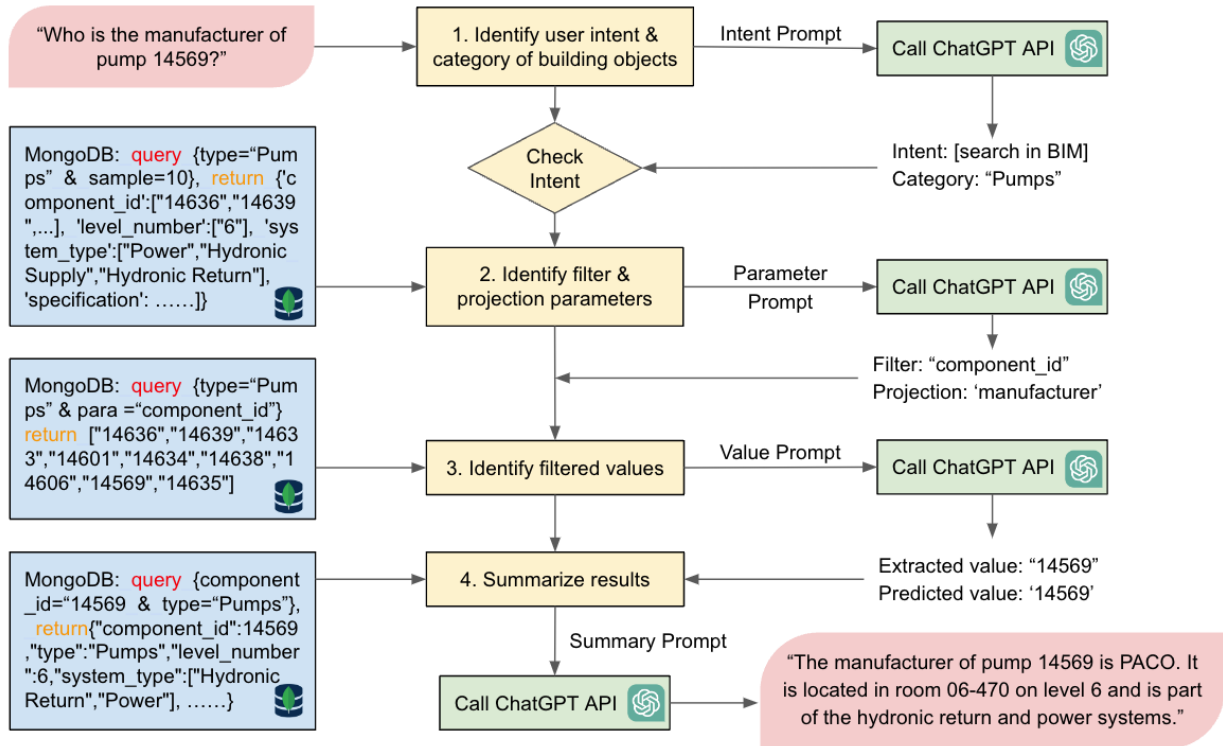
"Who is the manufacturer of pump 14569?"

1. Identify user intent & category of building objects

Intent Prompt

Call ChatGPT API

MongoDB: query {type="Pumps" & sample=10}, return {'component_id':["14636","14639",...], 'level_number':["6"], 'system_type':["Power","Hydronic Supply","Hydronic Return"], 'specification': ……]}

Check Intent

Intent: [search in BIM]
Category: "Pumps"

2. Identify filter & projection parameters

Parameter Prompt

Call ChatGPT API

Filter: "component_id"
Projection: 'manufacturer'

MongoDB: query {type="Pumps" & para ="component_id"} return ["14636","14639","14633","14601","14634","14638","14606","14569","14635"]

3. Identify filtered values

Value Prompt

Call ChatGPT API

Extracted value: "14569"
Predicted value: '14569'

MongoDB: query {component_id="14569 & type="Pumps"}, return{"component_id":14569,"type":"Pumps","level_number":6,"system_type":["Hydronic Return","Power"], ……}

4. Summarize results

Summary Prompt

Call ChatGPT API

"The manufacturer of pump 14569 is PACO. It is located in room 06-470 on level 6 and is part of the hydronic return and power systems."